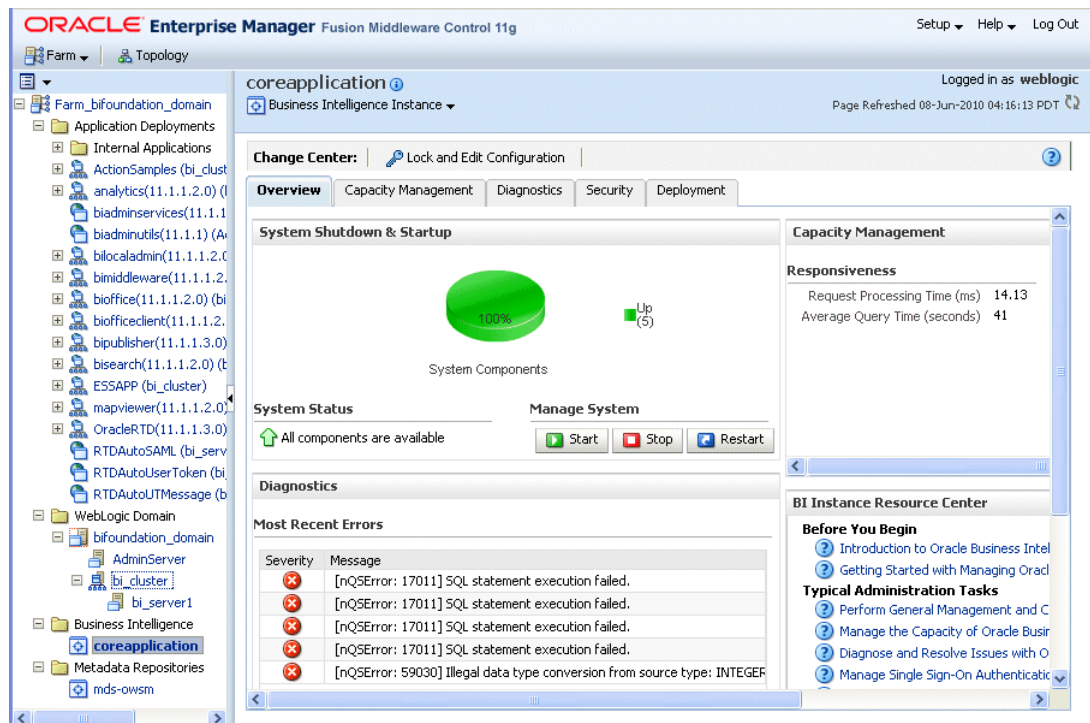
ORACLE Enterprise Manager Fusion Middleware Control 11g

Setup Help Log Out

Farm Topology

Farm_bifoundation_domain
Application Deployments
Internal Applications
ActionSamples (bi_clust
analytics(11.1.1.2.0) (l
biadminservices(11.1.1
biadminutils(11.1.1) (A
bilocaladmin(11.1.1.2.(
bimiddleware(11.1.1.2.
bioffice(11.1.1.2.0) (bi
biofficeclient(11.1.1.2.
bipublisher(11.1.1.3.0)
bisearch(11.1.1.2.0) (b
ESSAPP (bi_cluster)
mapviewer(11.1.1.2.0)
OracleRTD(11.1.1.3.0)
RTDAutoSAML (bi_serv
RTDAutoUserToken (bi_
RTDAutoUTMessage (b
WebLogic Domain
bifoundation_domain
AdminServer
bi_cluster
bi_server1
Business Intelligence
coreapplication
Metadata Repositories
mds-owsm

coreapplication
Business Intelligence Instance

Logged in as weblogic
Page Refreshed 08-Jun-2010 04:16:13 PDT

Change Center: Lock and Edit Configuration

Overview | Capacity Management | Diagnostics | Security | Deployment

System Shutdown & Startup

100%

Up (5)

System Components

System Status
All components are available

Manage System
Start Stop Restart

Capacity Management

Responsiveness
Request Processing Time (ms) 14.13
Average Query Time (seconds) 41

Diagnostics

Most Recent Errors

| Severity | Message |
|---|---|
| | [nQSError: 17011] SQL statement execution failed. |
| | [nQSError: 17011] SQL statement execution failed. |
| | [nQSError: 17011] SQL statement execution failed. |
| | [nQSError: 17011] SQL statement execution failed. |
| | [nQSError: 59030] Illegal data type conversion from source type: INTEGER |

BI Instance Resource Center

Before You Begin
Introduction to Oracle Business Intel
Getting Started with Managing Oracl
Typical Administration Tasks
Perform General Management and C
Manage the Capacity of Oracle Busir
Diagnose and Resolve Issues with O
Manage Single Sign-On Authenticatic